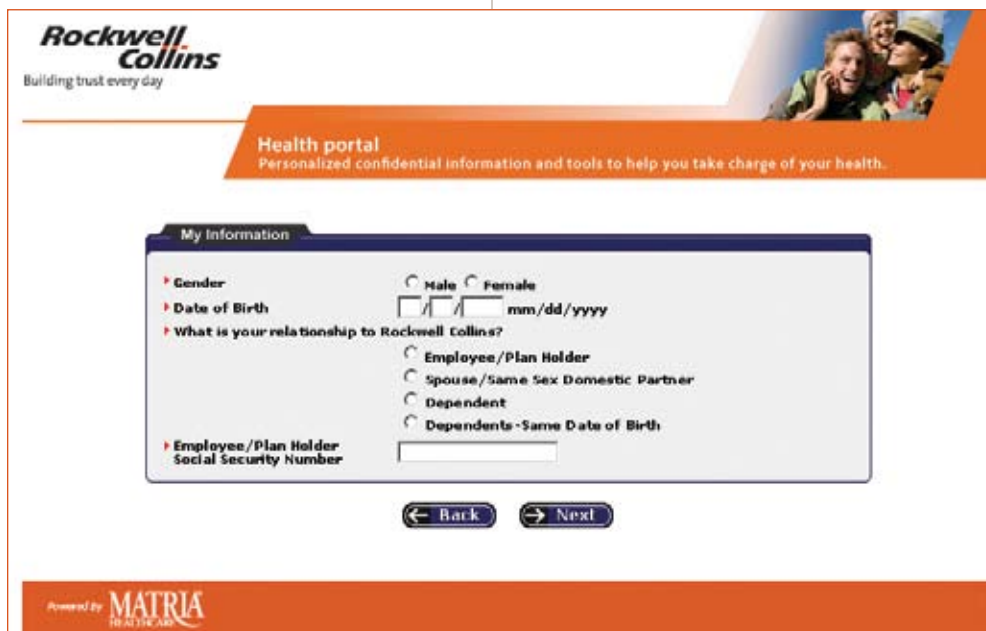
Rockwell Collins
Building trust every day

Health portal
Personalized confidential information and tools to help you take charge of your health.

My Information

Gender
Male
Female

Date of Birth
/ / mm/dd/yyyy

What is your relationship to Rockwell Collins?
Employee/Plan Holder
Spouse/Same Sex Domestic Partner
Dependent
Dependents-Same Date of Birth

Employee/Plan Holder Social Security Number

Back
Next

Powered by MATRIA HEALTHCARE